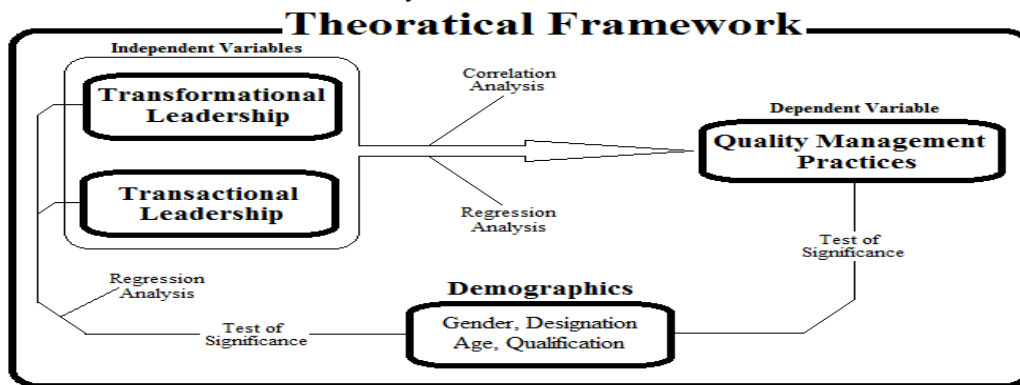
Theoratical Framework

Independent Variables

Transformational Leadership

Transactional Leadership

Correlation Analysis

Regression Analysis

Dependent Variable

Quality Management Practices

Test of Significance

Regression Analysis

Demographics

Gender, Designation Age, Qualification

Test of Significance